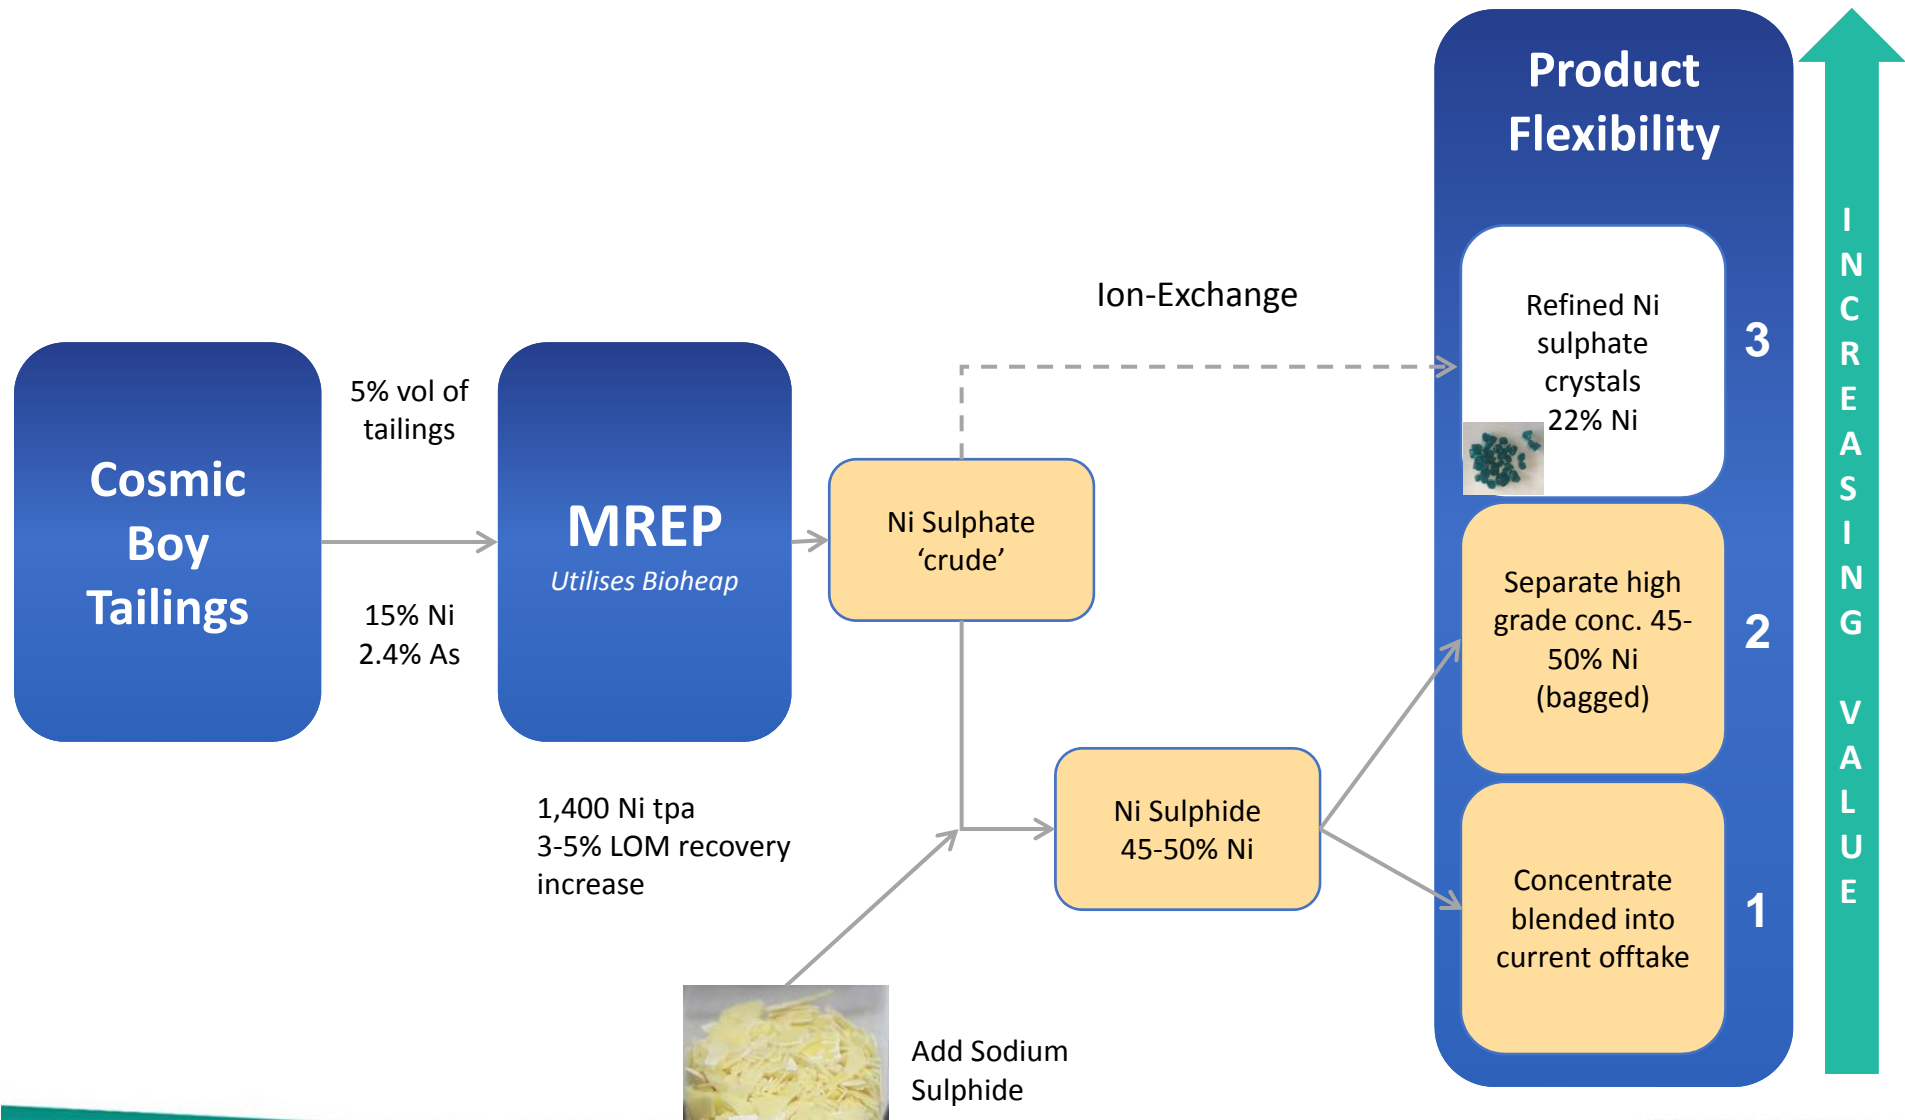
Cosmic Boy Tailings

5% vol of tailings

15% Ni
2.4% As

MREP
Utilises Bioheap

1,400 Ni tpa
3-5% LOM recovery increase

Ni Sulphate 'crude'

Ion-Exchange

Ni Sulphide
45-50% Ni

Add Sodium Sulphide

Product Flexibility

Refined Ni sulphate crystals
22% Ni

3

Separate high grade conc. 45-50% Ni
(bagged)

2

Concentrate blended into current offtake

1

INCREASING VALUE